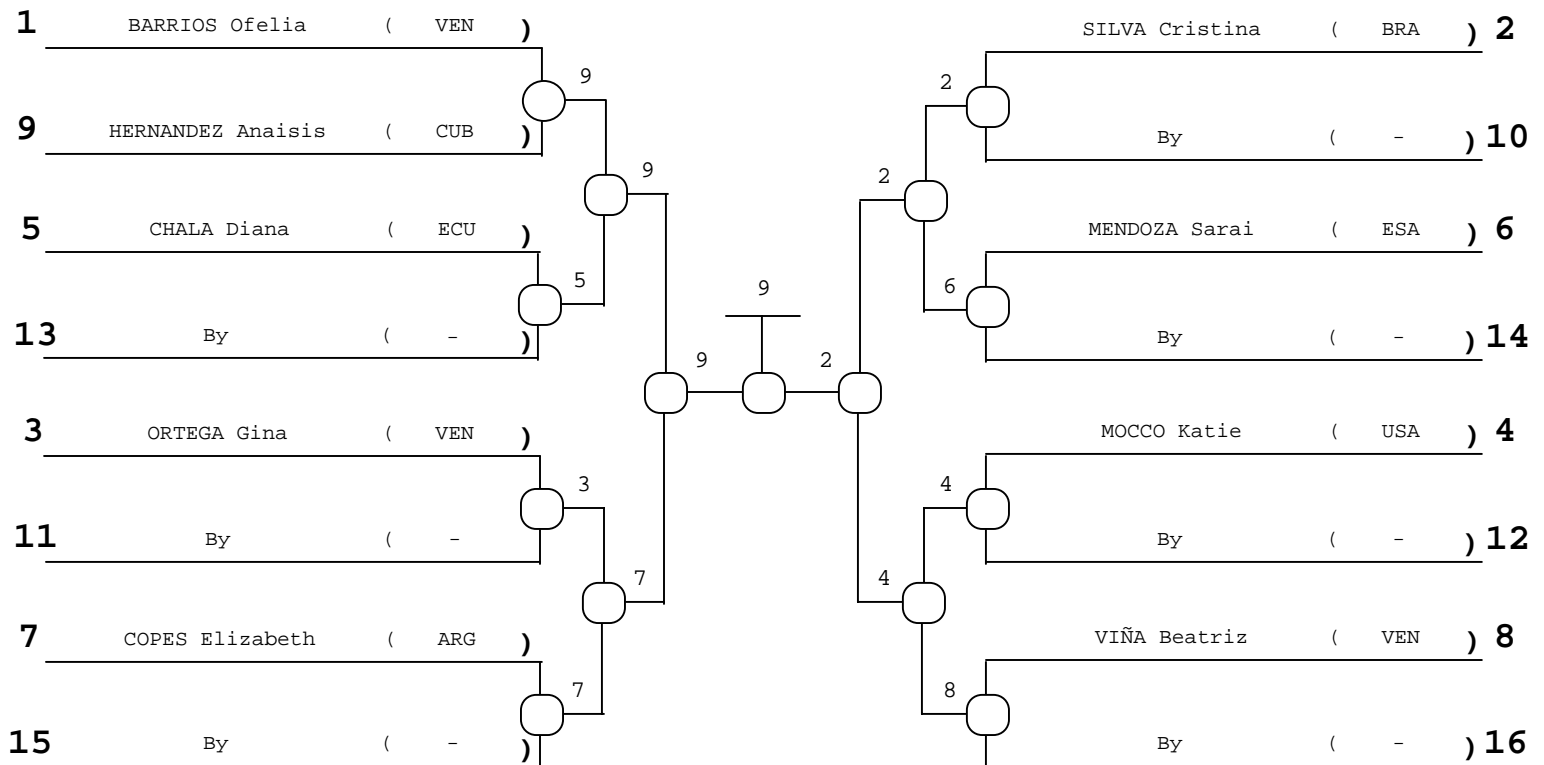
1 BARRIOS Ofelia ( VEN )

9

9 HERNANDEZ Anaisis ( CUB )

9

5 CHALA Diana ( ECU )

5

13 By ( - )

3 ORTEGA Gina ( VEN )

3

11 By ( -

7

7 COPES Elizabeth ( ARG )

7

15 By ( - )

9

9

9

2

SILVA Cristina ( BRA ) 2

2

By ( - ) 10

2

MENDOZA Sarai ( ESA ) 6

6

By ( - ) 14

MOCCO Katie ( USA ) 4

4

By ( - ) 12

4

VIÑA Beatriz ( VEN ) 8

8

By ( - ) 16